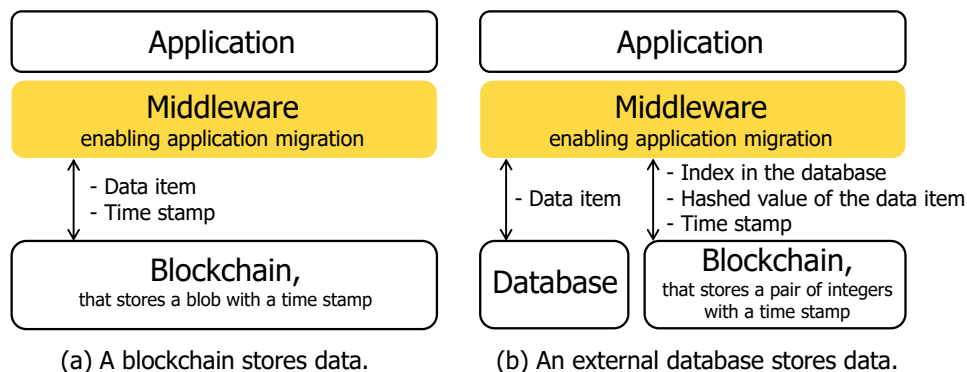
Application

Middleware
enabling application migration

- Data item
- Time stamp

Blockchain,
that stores a blob with a time stamp

(a) A blockchain stores data.

Application

Middleware
enabling application migration

- Data item

- Index in the database
- Hashed value of the data item
- Time stamp

Database

Blockchain,
that stores a pair of integers with a time stamp

(b) An external database stores data.